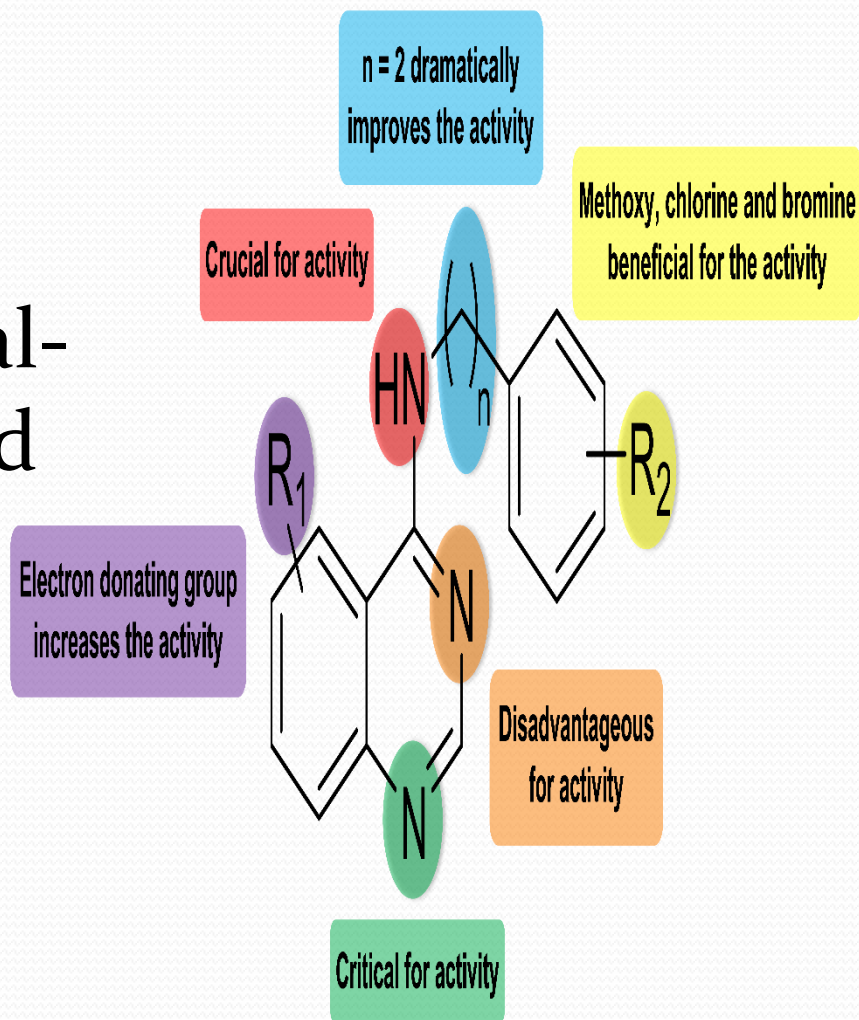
n = 2 dramatically improves the activity

Methoxy, chlorine and bromine beneficial for the activity

Crucial for activity

al-
d

HN

n

$R_1$

$R_2$

Electron donating group increases the activity

N

N

Disadvantageous for activity

Critical for activity